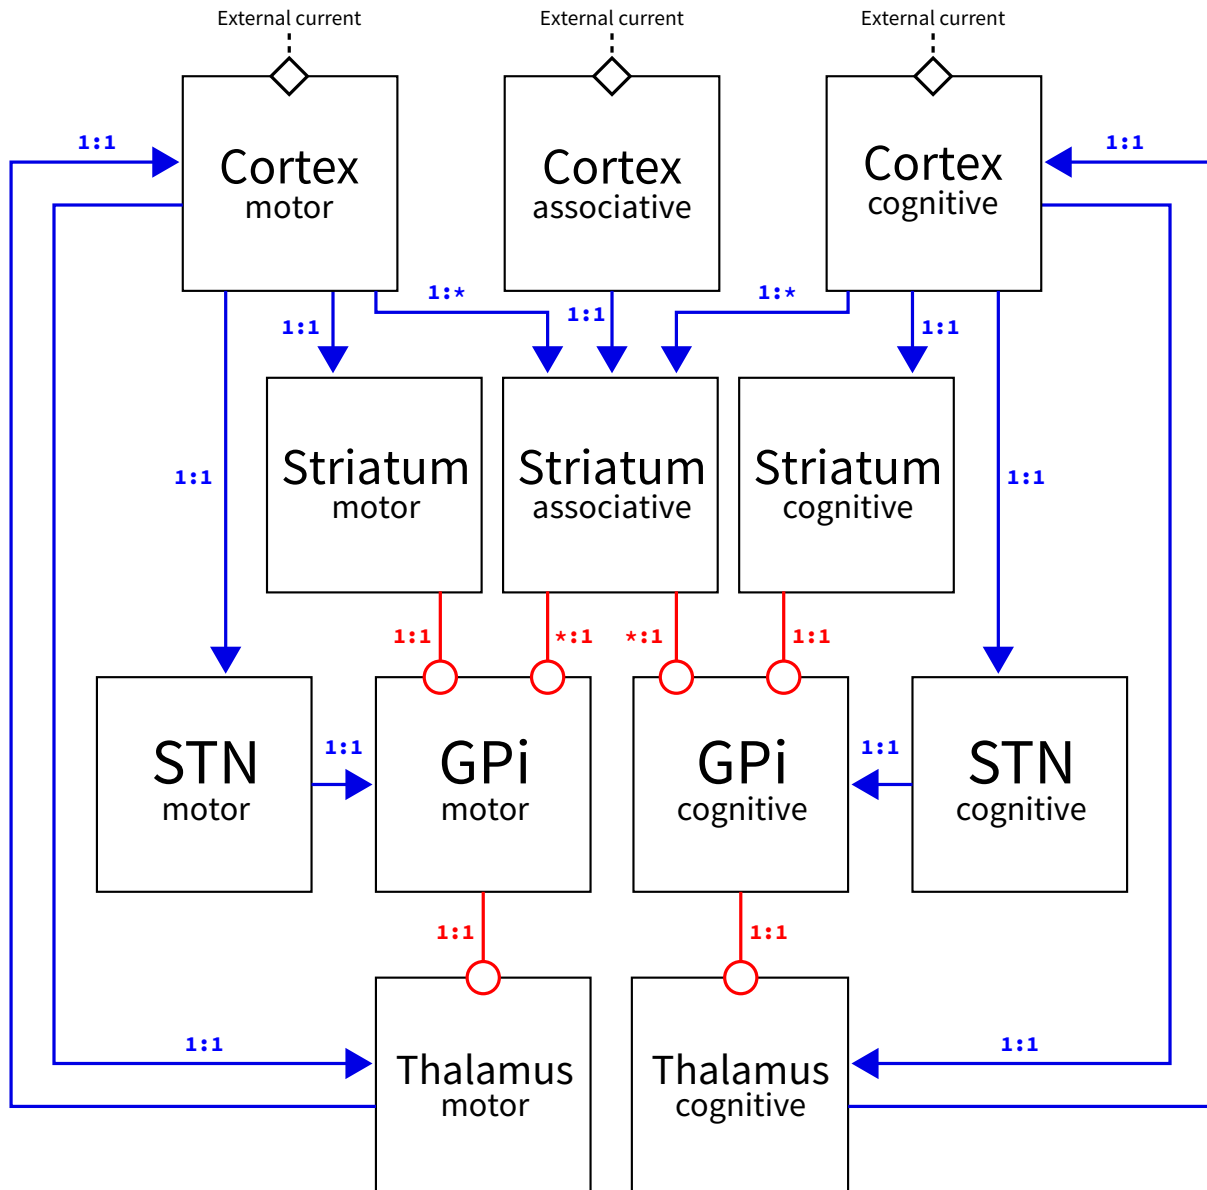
External current
External current
External current

1:1
Cortex
motor

Cortex
associative

Cortex
cognitive
1:1

1:1
1:*
1:1
1:*
1:1

1:1
Striatum
motor

Striatum
associative

Striatum
cognitive
1:1

1:1
*:1
*:1
1:1

STN
motor
1:1
GPi
motor

GPi
cognitive
1:1
STN
cognitive

1:1
1:1

1:1
Thalamus
motor

Thalamus
cognitive
1:1